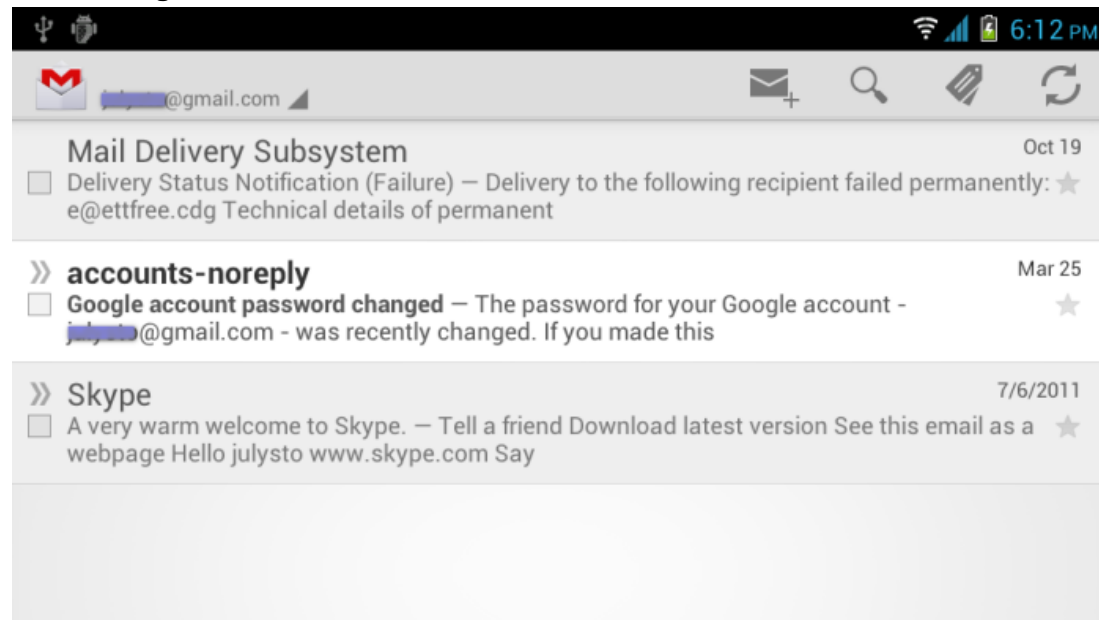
6:12 PM

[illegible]@gmail.com

Mail Delivery Subsystem
Oct 19
Delivery Status Notification (Failure) — Delivery to the following recipient failed permanently: e@ettfree.cdg Technical details of permanent

accounts-noreply
Mar 25
Google account password changed — The password for your Google account - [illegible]@gmail.com - was recently changed. If you made this

Skype
7/6/2011
A very warm welcome to Skype. — Tell a friend Download latest version See this email as a webpage Hello julysto www.skype.com Say